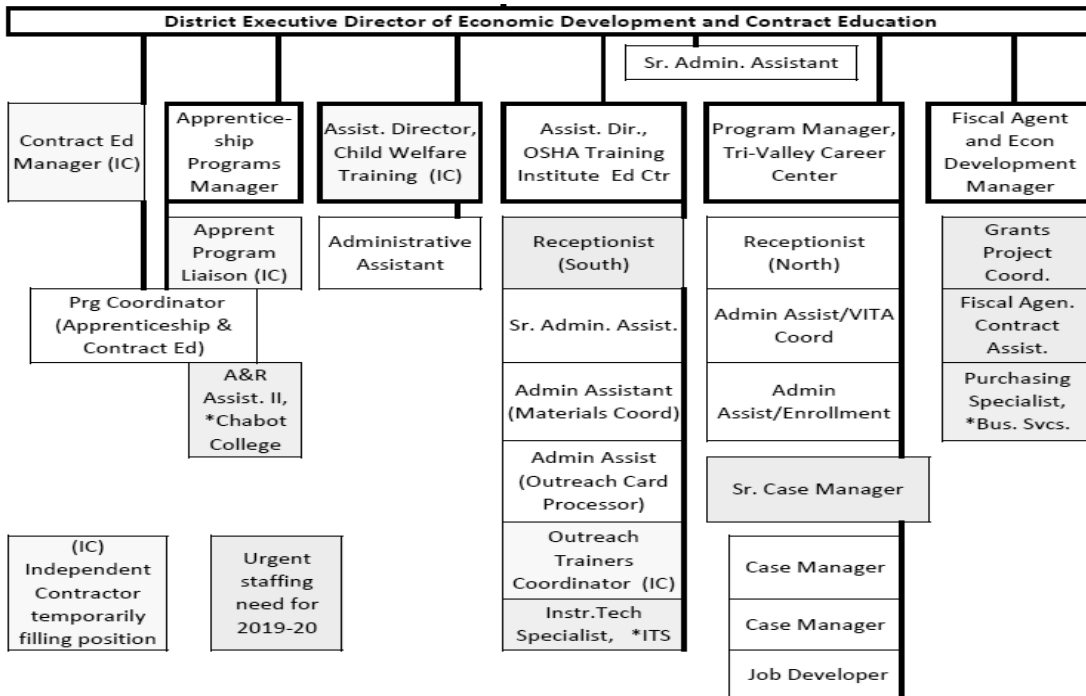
District Executive Director of Economic Development and Contract Education

Sr. Admin. Assistant

Contract Ed Manager (IC)

Apprenticeship Programs Manager

Apprent Program Liaison (IC)

Prg Coordinator (Apprenticeship & Contract Ed)

A&R Assist. II, *Chabot College

Assist. Director, Child Welfare Training (IC)

Administrative Assistant

Assist. Dir., OSHA Training Institute Ed Ctr

Receptionist (South)

Sr. Admin. Assist.

Admin Assistant (Materials Coord)

Admin Assist (Outreach Card Processor)

Outreach Trainers Coordinator (IC)

Instr.Tech Specialist, *ITS

Program Manager, Tri-Valley Career Center

Receptionist (North)

Admin Assist/VITA Coord

Admin Assist/Enrollment

Sr. Case Manager

Case Manager

Case Manager

Job Developer

Fiscal Agent and Econ Development Manager

Grants Project Coord.

Fiscal Agen. Contract Assist.

Purchasing Specialist, *Bus. Svcs.

(IC) Independent Contractor temporarily filling position

Urgent staffing need for 2019-20